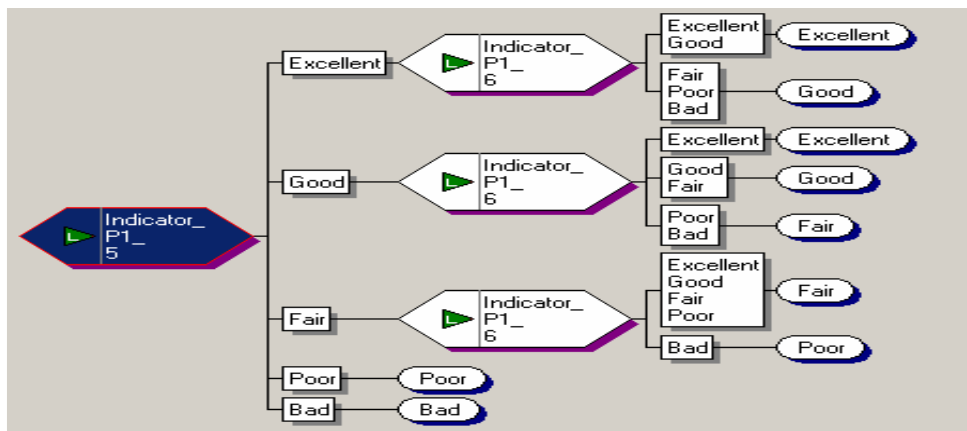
Indicator_ P1_ 5

Excellent

Indicator_ P1_ 6

Excellent Good

Excellent

Fair Poor Bad

Good

Good

Indicator_ P1_ 6

Excellent

Excellent

Good Fair

Good

Poor Bad

Fair

Fair

Indicator_ P1_ 6

Excellent Good Fair Poor

Fair

Bad

Poor

Poor

Poor

Bad

Bad